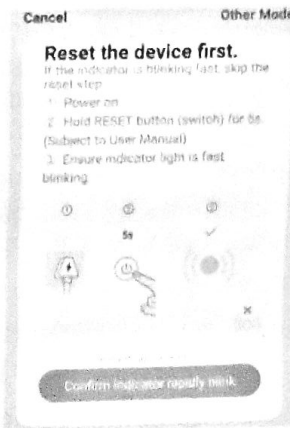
Cancel

Other Mode

Reset the device first.

If the indicator is blinking fast, skip the reset step

1. Power on

2. Hold RESET button (switch) for 5s. (Subject to User Manual)

3. Ensure indicator light is fast blinking

①

②

③

5s

Confirm indicator rapidly blink